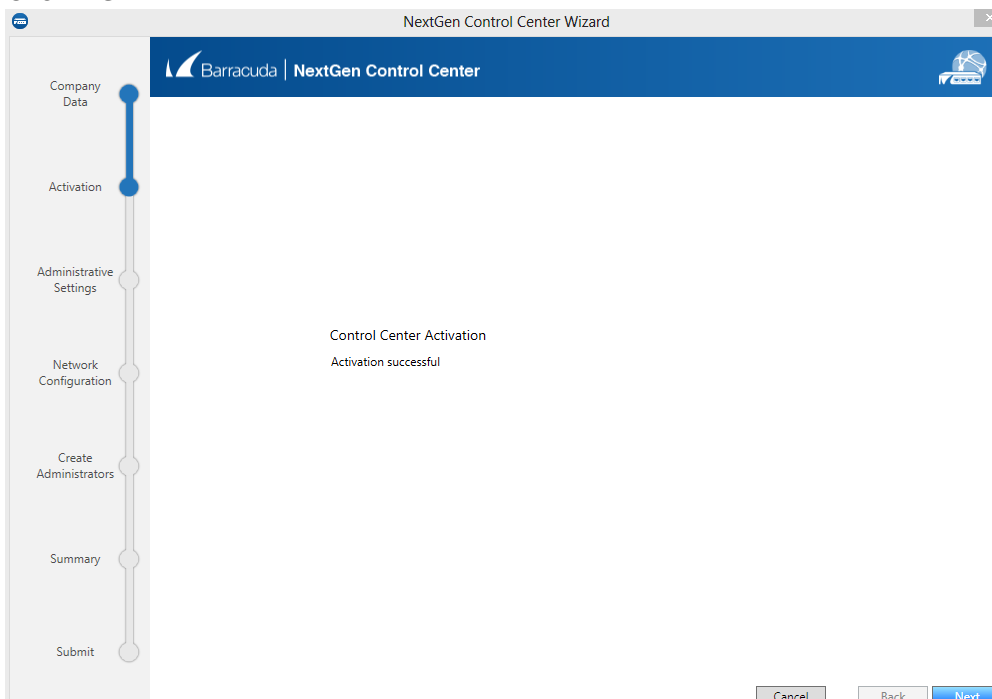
NextGen Control Center Wizard

Company Data

Activation

Administrative Settings

Network Configuration

Create Administrators

Summary

Submit

Barracuda | NextGen Control Center

Control Center Activation

Activation successful

Cancel

Back

Next